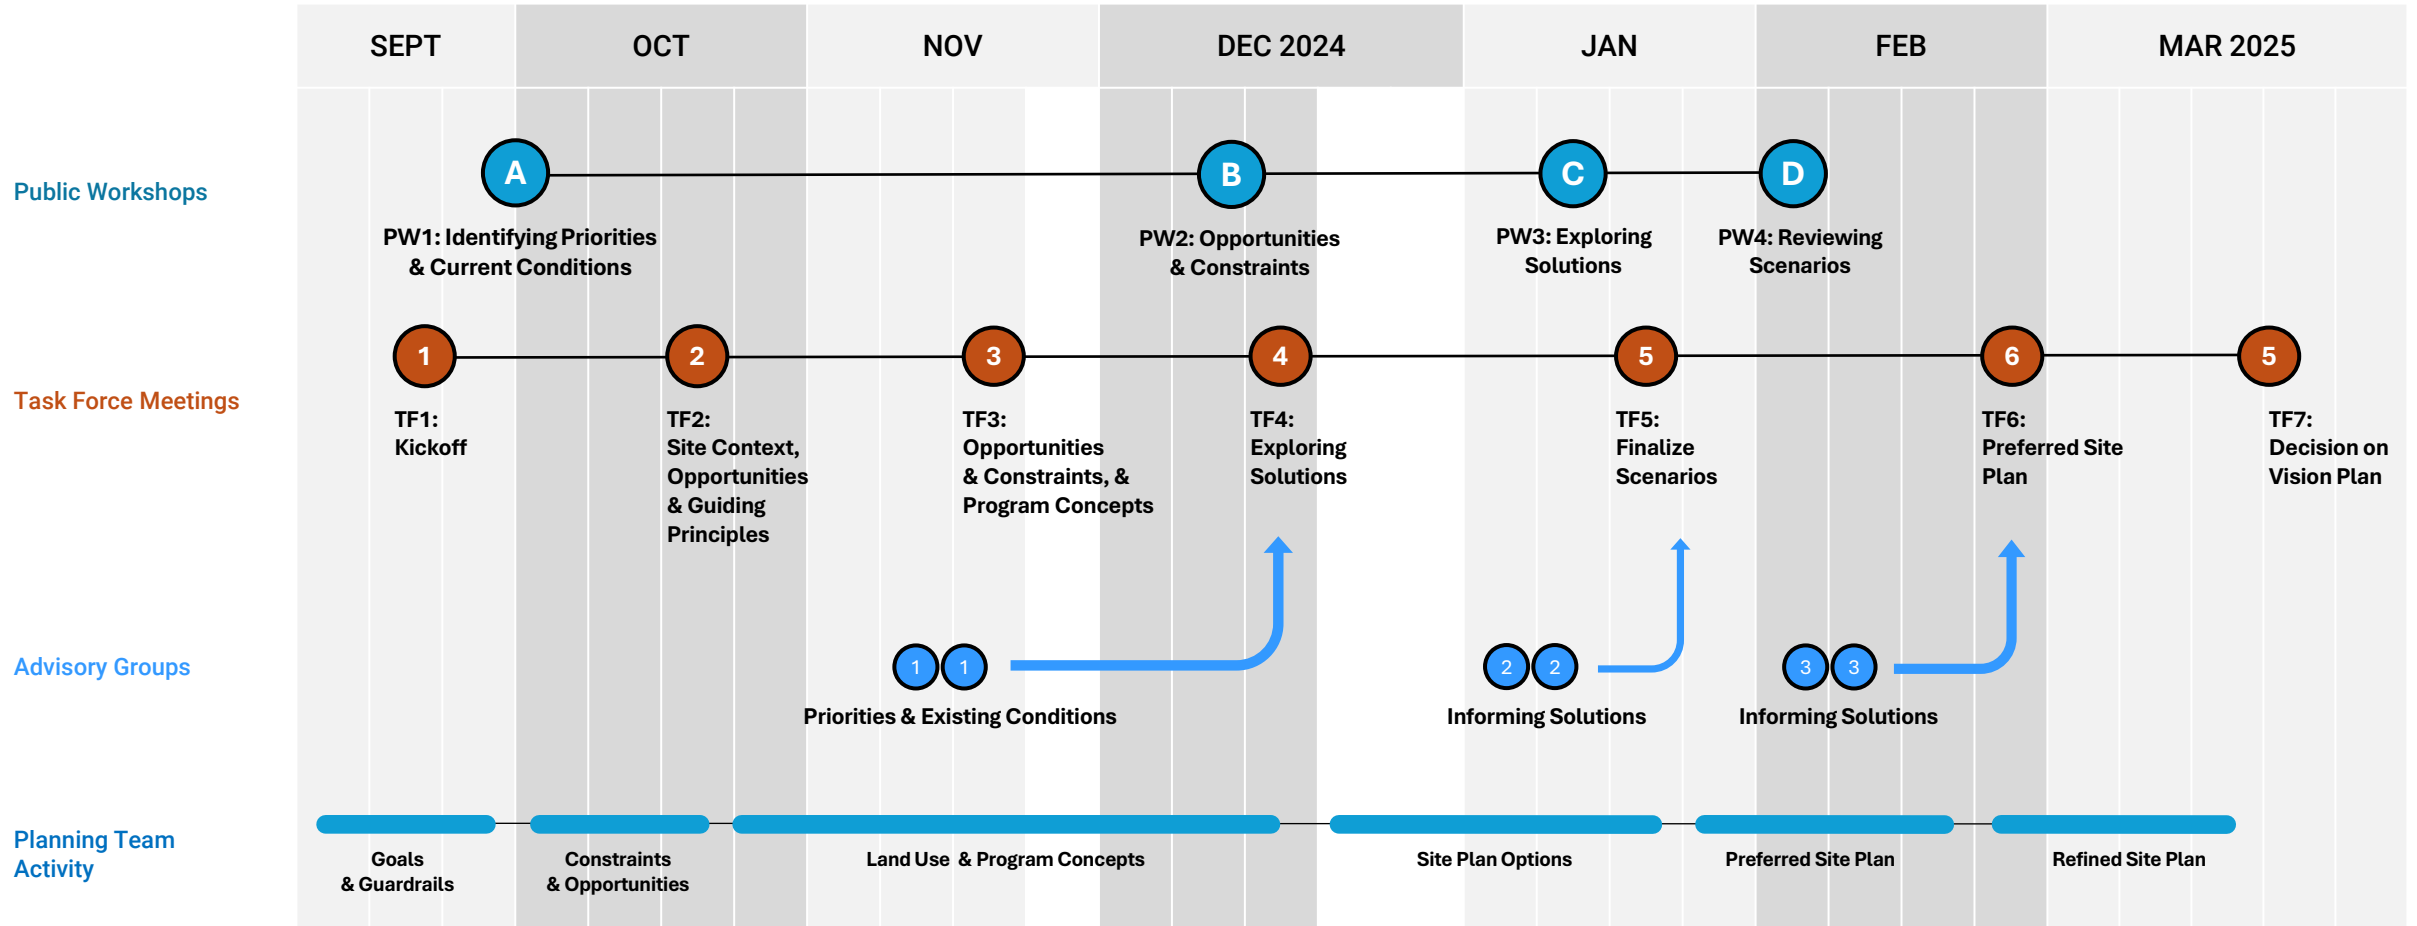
SEPT OCT NOV DEC 2024 JAN FEB MAR 2025

Public Workshops

A B C D

PW1: Identifying Priorities & Current Conditions

PW2: Opportunities & Constraints

PW3: Exploring Solutions

PW4: Reviewing Scenarios

Task Force Meetings

1 2 3 4 5 6 5

TF1: Kickoff

TF2: Site Context, Opportunities & Guiding Principles

TF3: Opportunities & Constraints, & Program Concepts

TF4: Exploring Solutions

TF5: Finalize Scenarios

TF6: Preferred Site Plan

TF7: Decision on Vision Plan

Advisory Groups

1 1

Priorities & Existing Conditions

2 2

Informing Solutions

3 3

Informing Solutions

Planning Team Activity

Goals & Guardrails

Constraints & Opportunities

Land Use & Program Concepts

Site Plan Options

Preferred Site Plan

Refined Site Plan